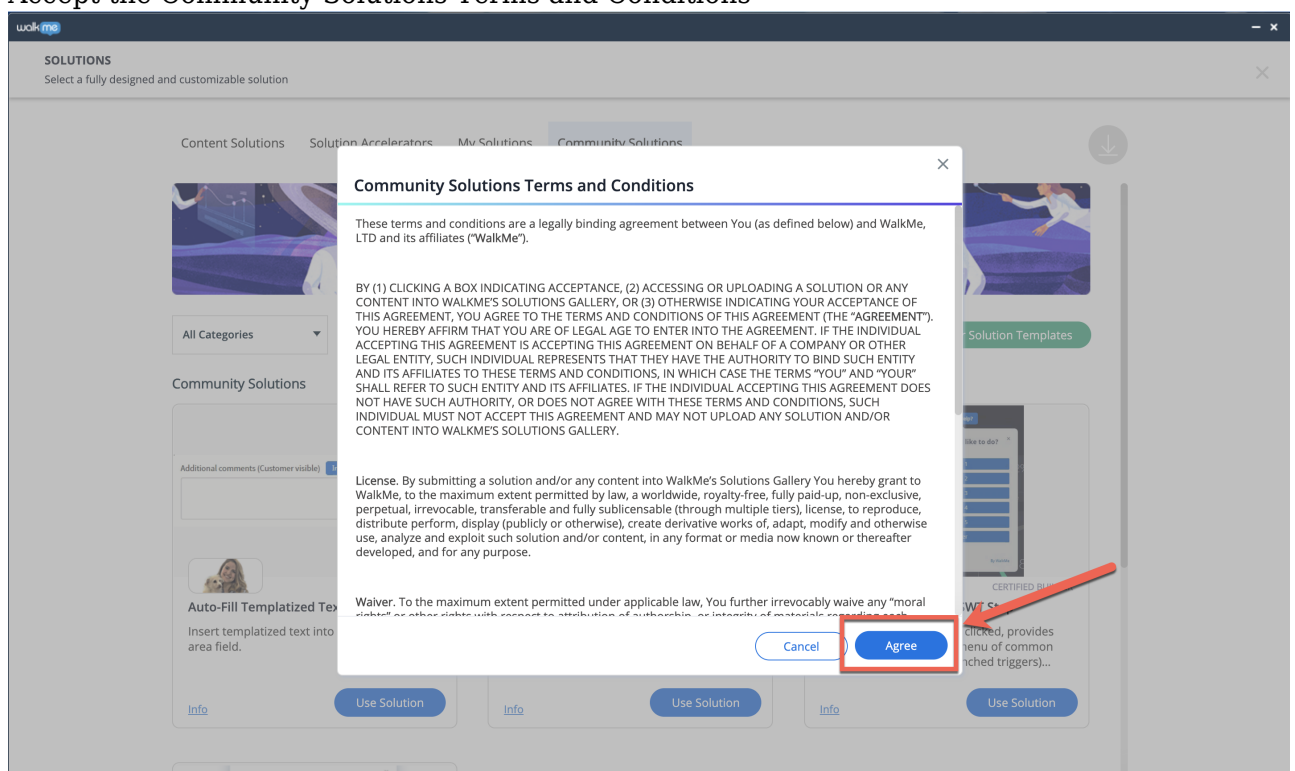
Accept the Community Solutions Terms and Conditions

walkme

SOLUTIONS
Select a fully designed and customizable solution

Content Solutions    Solution Accelerators    My Solutions    Community Solutions

All Categories

Solution Templates

Community Solutions

Additional comments (Customer visible)

Auto-Fill Templatized Tex
Insert templatized text into area field.

Info    Use Solution

Info    Use Solution

CERTIFIED BU
SWT St
clicked, provides menu of common nched triggers)...

Info    Use Solution

Community Solutions Terms and Conditions

These terms and conditions are a legally binding agreement between You (as defined below) and WalkMe, LTD and its affiliates ("WalkMe").

BY (1) CLICKING A BOX INDICATING ACCEPTANCE, (2) ACCESSING OR UPLOADING A SOLUTION OR ANY CONTENT INTO WALKME'S SOLUTIONS GALLERY, OR (3) OTHERWISE INDICATING YOUR ACCEPTANCE OF THIS AGREEMENT, YOU AGREE TO THE TERMS AND CONDITIONS OF THIS AGREEMENT (THE "AGREEMENT"). YOU HEREBY AFFIRM THAT YOU ARE OF LEGAL AGE TO ENTER INTO THE AGREEMENT. IF THE INDIVIDUAL ACCEPTING THIS AGREEMENT IS ACCEPTING THIS AGREEMENT ON BEHALF OF A COMPANY OR OTHER LEGAL ENTITY, SUCH INDIVIDUAL REPRESENTS THAT THEY HAVE THE AUTHORITY TO BIND SUCH ENTITY AND ITS AFFILIATES TO THESE TERMS AND CONDITIONS, IN WHICH CASE THE TERMS "YOU" AND "YOUR" SHALL REFER TO SUCH ENTITY AND ITS AFFILIATES. IF THE INDIVIDUAL ACCEPTING THIS AGREEMENT DOES NOT HAVE SUCH AUTHORITY, OR DOES NOT AGREE WITH THESE TERMS AND CONDITIONS, SUCH INDIVIDUAL MUST NOT ACCEPT THIS AGREEMENT AND MAY NOT UPLOAD ANY SOLUTION AND/OR CONTENT INTO WALKME'S SOLUTIONS GALLERY.

License. By submitting a solution and/or any content into WalkMe's Solutions Gallery You hereby grant to WalkMe, to the maximum extent permitted by law, a worldwide, royalty-free, fully paid-up, non-exclusive, perpetual, irrevocable, transferable and fully sublicensable (through multiple tiers), license, to reproduce, distribute perform, display (publicly or otherwise), create derivative works of, adapt, modify and otherwise use, analyze and exploit such solution and/or content, in any format or media now known or thereafter developed, and for any purpose.

Waiver. To the maximum extent permitted under applicable law, You further irrevocably waive any "moral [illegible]

Cancel    Agree